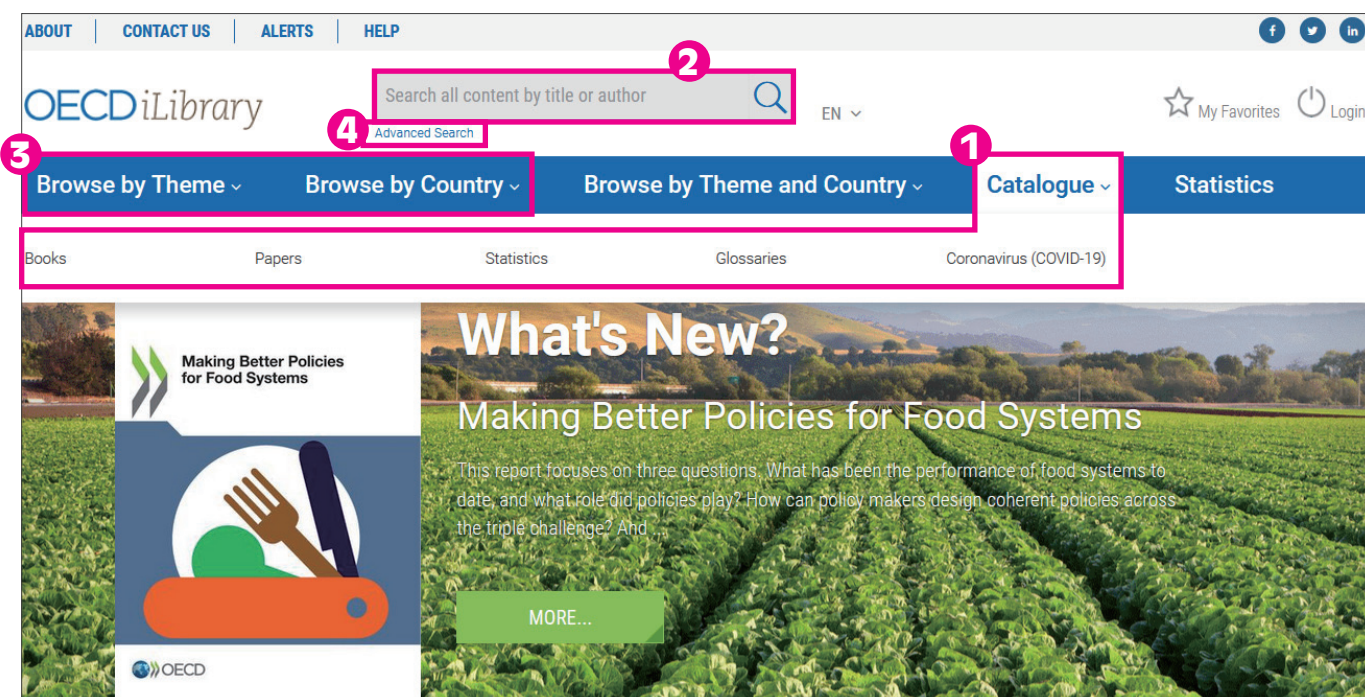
ABOUT | CONTACT US | ALERTS | HELP

f t in

OECD iLibrary

2

Search all content by title or author

EN

My Favorites

Login

4

Advanced Search

3

1

Browse by Theme

Browse by Country

Browse by Theme and Country

Catalogue

Statistics

Books

Papers

Statistics

Glossaries

Coronavirus (COVID-19)

Making Better Policies for Food Systems

OECD

What's New?

Making Better Policies for Food Systems

This report focuses on three questions. What has been the performance of food systems to date, and what role did policies play? How can policy makers design coherent policies across the triple challenge? And

MORE...